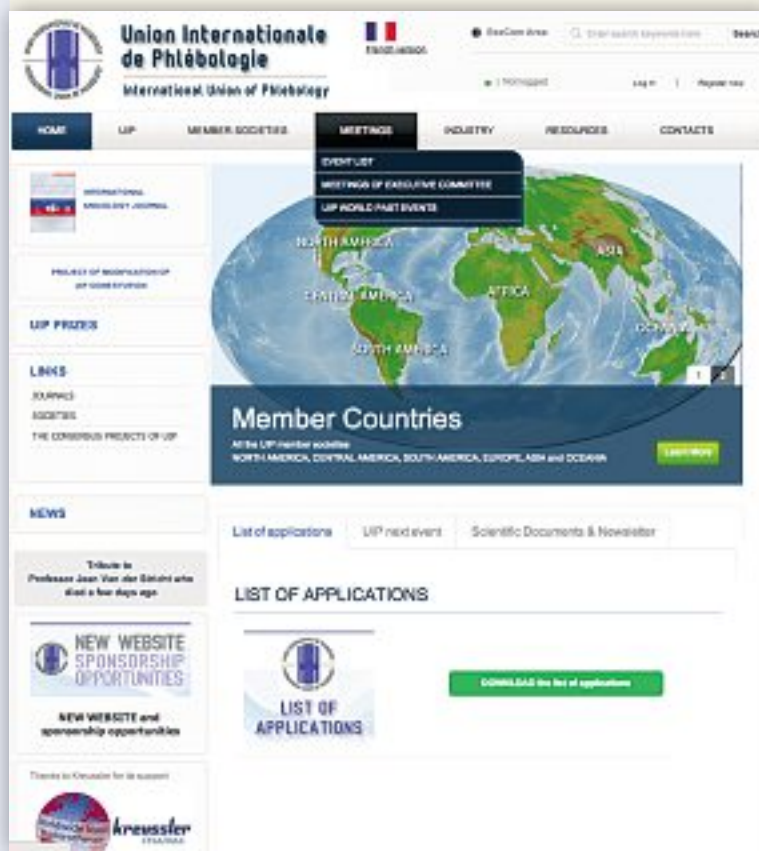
Union Internationale de Phlébologie

International Union of Phlebology

French version

ExeCom Area

Enter search keywords here

Search

I not logged

Log in | Register now

HOME

UIP

MEMBER SOCIETIES

MEETINGS

INDUSTRY

RESOURCES

CONTACTS

EVENT LIST

MEETINGS OF EXECUTIVE COMMITTEE

UIP WORLD PAST EVENTS

INTERNATIONAL ANGIOLOGY JOURNAL

PROJECT OF MODIFICATION OF UIP CONSTITUTION

UIP PRIZES

LINKS

JOURNALS

SOCIETIES

THE CONSENSUS PROJECTS OF UIP

NORTH AMERICA

ASIA

CENTRAL AMERICA

AFRICA

OCEANIA

SOUTH AMERICA

1 2

Member Countries

All the UIP member societies
NORTH AMERICA, CENTRAL AMERICA, SOUTH AMERICA, EUROPE, ASIA and OCEANIA

Learn More

NEWS

Tribute to Professor Jean Van der Stricht who died a few days ago

NEW WEBSITE SPONSORSHIP OPPORTUNITIES

NEW WEBSITE and sponsorship opportunities

Thanks to Kreussler for its support

kreussler PHARMA

List of applications

UIP next event

Scientific Documents & Newsletter

LIST OF APPLICATIONS

LIST OF APPLICATIONS

DOWNLOAD the list of applications